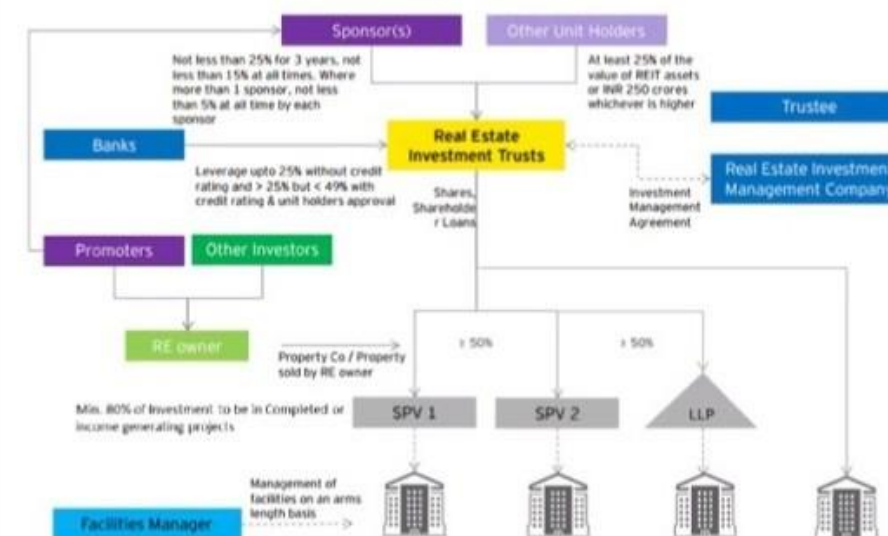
Sponsor(s)

Other Unit Holders

Not less than 25% for 3 years, not less than 15% at all times. Where more than 1 sponsor, not less than 5% at all time by each sponsor

At least 25% of the value of REIT assets or INR 250 crores whichever is higher

Trustee

Banks

Real Estate Investment Trusts

Real Estate Investmen Management Compan

Leverage upto 25% without credit rating and > 25% but < 49% with credit rating & unit holders approval

Shares, Shareholder Loans

Investment Management Agreement

Promoters

Other Investors

RE owner

Property Co / Property sold by RE owner

> 50%

> 50%

Min. 80% of Investment to be in Completed or income generating projects

SPV 1

SPV 2

LLP

Management of facilities on an arms length basis

Facilities Manager